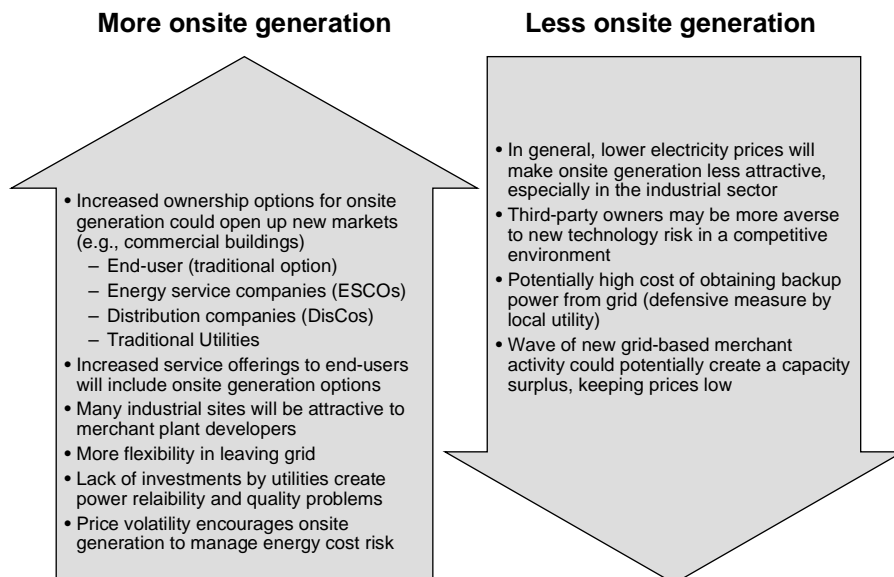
**More onsite generation**

- Increased ownership options for onsite generation could open up new markets (e.g., commercial buildings)
  - End-user (traditional option)
  - Energy service companies (ESCOs)
  - Distribution companies (DisCos)
  - Traditional Utilities
- Increased service offerings to end-users will include onsite generation options
- Many industrial sites will be attractive to merchant plant developers
- More flexibility in leaving grid
- Lack of investments by utilities create power relaibility and quality problems
- Price volatility encourages onsite generation to manage energy cost risk

**Less onsite generation**

- In general, lower electricity prices will make onsite generation less attractive, especially in the industrial sector
- Third-party owners may be more averse to new technology risk in a competitive environment
- Potentially high cost of obtaining backup power from grid (defensive measure by local utility)
- Wave of new grid-based merchant activity could potentially create a capacity surplus, keeping prices low